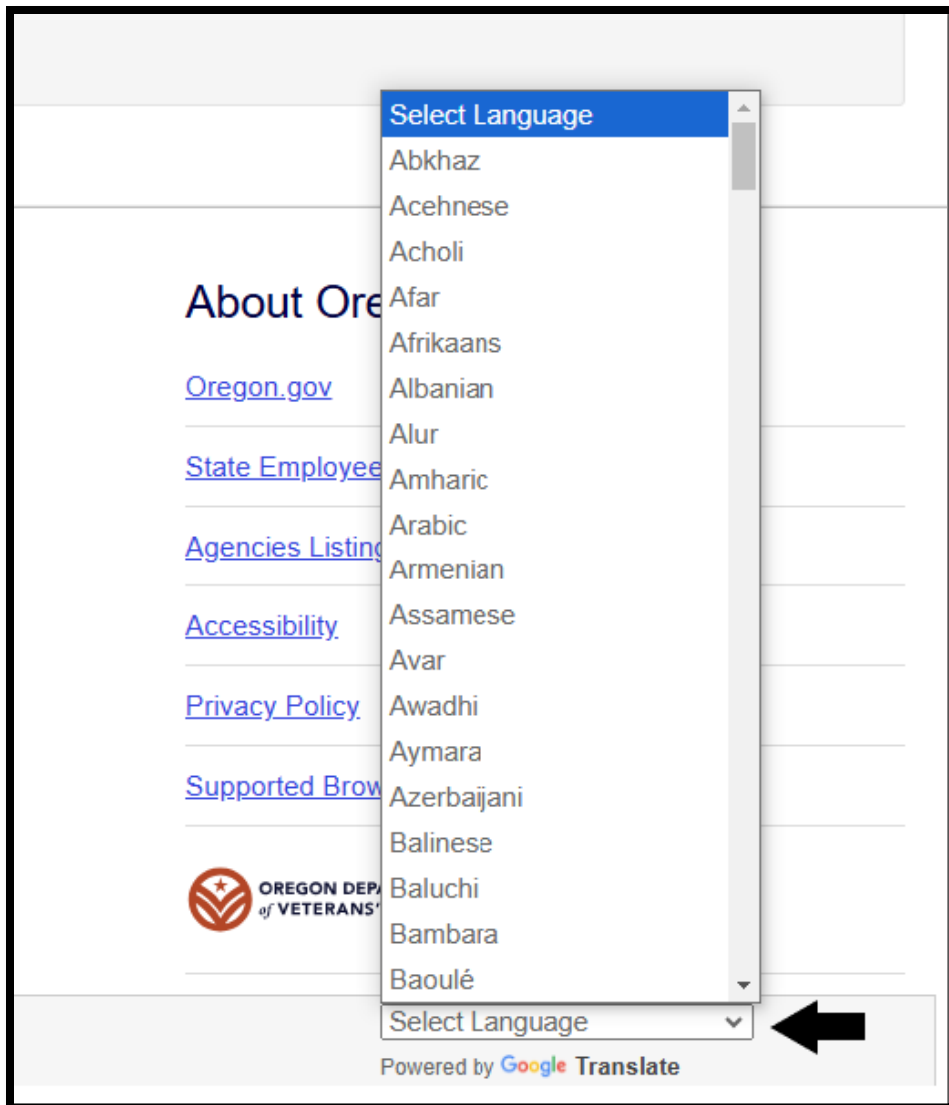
About Ore

Oregon.gov

State Employee

Agencies Listing

Accessibility

Privacy Policy

Supported Brow

OREGON DEPA
of VETERANS'

Select Language
Abkhaz
Acehnese
Acholi
Afar
Afrikaans
Albanian
Alur
Amharic
Arabic
Armenian
Assamese
Avar
Awadhi
Aymara
Azerbaijani
Balinese
Baluchi
Bambara
Baoulé

Select Language

Powered by Google Translate